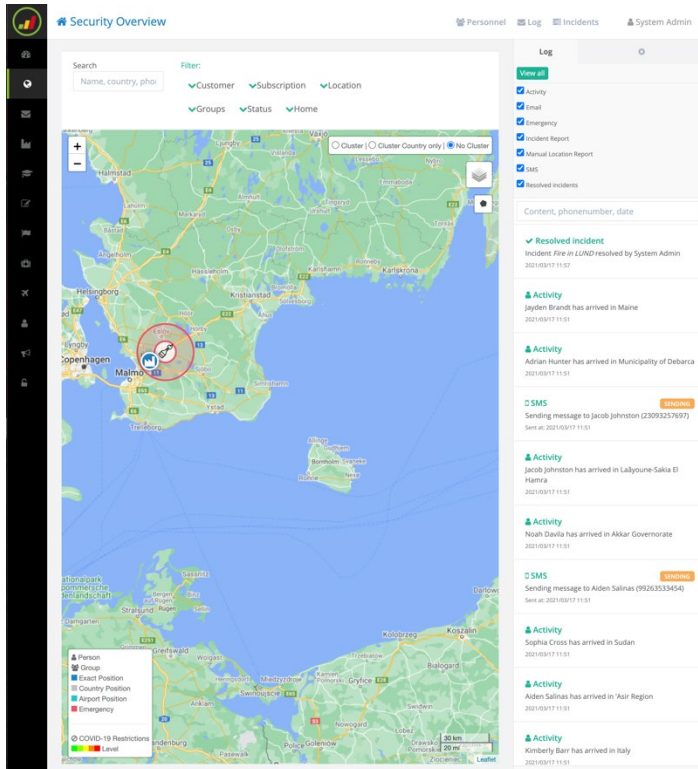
Security Overview

Personnel Log Incidents System Admin

Search

Name, country, pho

Filter:

Customer Subscription Location

Groups Status Home

+
−

Cluster Cluster Country only No Cluster

Ljungby
Halmstad
Älmhult
Karlshamn
Karlskrona
Hässleholm
Kristianstad
Helsingborg
Ängelholm
Copenhagen
Malmö
Ystad
Trelleborg
Simrishamn
Bornholm
Rønne
Nexø
Stralsund
Rügen
Sassnitz
Kołobrzeg
Koszalin
Białogard
Szczecin
Goleniów
Darłowo

Person
Group
Exact Position
Country Position
Airport Position
Emergency

COVID-19 Restrictions
Level

30 km
20 mi

Leaflet

Log

View all

Activity
Email
Emergency
Incident Report
Manual Location Report
SMS
Resolved incidents

Content, phonenumber, date

Resolved incident
Incident Fire in LUND resolved by System Admin
2021/03/17 11:57

Activity
Jayden Brandt has arrived in Maine
2021/03/17 11:51

Activity
Adrian Hunter has arrived in Municipality of Debarca
2021/03/17 11:51

SMS SENDING
Sending message to Jacob Johnston (23093257697)
Sent at: 2021/03/17 11:51

Activity
Jacob Johnston has arrived in Laâyoune-Sakia El Hamra
2021/03/17 11:51

Activity
Noah Davila has arrived in Akkar Governorate
2021/03/17 11:51

SMS SENDING
Sending message to Aiden Salinas (99263533454)
Sent at: 2021/03/17 11:51

Activity
Sophia Cross has arrived in Sudan
2021/03/17 11:51

Activity
Aiden Salinas has arrived in 'Asir Region
2021/03/17 11:51

Activity
Kimberly Barr has arrived in Italy